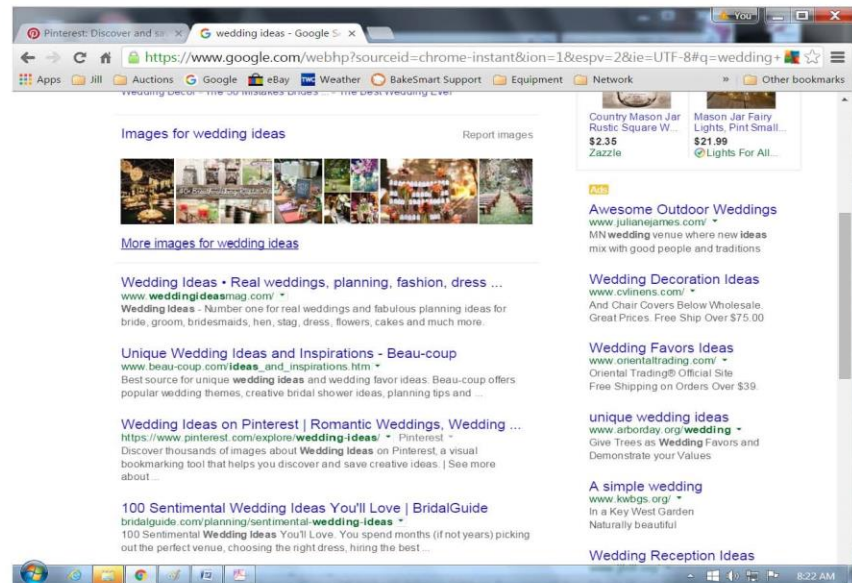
Pinterest: Discover and sa ×
wedding ideas - Google S ×

You

https://www.google.com/webhp?sourceid=chrome-instant&ion=1&espv=2&ie=UTF-8#q=wedding+

Apps Jill Auctions Google eBay Weather BakeSmart Support Equipment Network » Other bookmarks

Images for wedding ideas
Report images

More images for wedding ideas

Wedding Ideas • Real weddings, planning, fashion, dress ...
www.weddingideasmag.com/
Wedding Ideas - Number one for real weddings and fabulous planning ideas for bride, groom, bridesmaids, hen, stag, dress, flowers, cakes and much more.

Unique Wedding Ideas and Inspirations - Beau-coup
www.beau-coup.com/ideas_and_inspirations.htm
Best source for unique wedding ideas and wedding favor ideas. Beau-coup offers popular wedding themes, creative bridal shower ideas, planning tips and ...

Wedding Ideas on Pinterest | Romantic Weddings, Wedding ...
https://www.pinterest.com/explore/wedding-ideas/ Pinterest
Discover thousands of images about Wedding Ideas on Pinterest, a visual bookmarking tool that helps you discover and save creative ideas. | See more about ...

100 Sentimental Wedding Ideas You'll Love | BridalGuide
bridalguide.com/planning/sentimental-wedding-ideas
100 Sentimental Wedding Ideas You'll Love. You spend months (if not years) picking out the perfect venue, choosing the right dress, hiring the best ...

Country Mason Jar Rustic Square W...
$2.35
Zazzle

Mason Jar Fairy Lights, Pint Small...
$21.99
Lights For All...

Ads

Awesome Outdoor Weddings
www.julianejames.com/
MN wedding venue where new ideas mix with good people and traditions

Wedding Decoration Ideas
www.cvlinens.com/
And Chair Covers Below Wholesale. Great Prices. Free Ship Over $75.00

Wedding Favors Ideas
www.orientaltrading.com/
Oriental Trading® Official Site
Free Shipping on Orders Over $39.

unique wedding ideas
www.arborday.org/wedding
Give Trees as Wedding Favors and Demonstrate your Values

A simple wedding
www.kwbgs.org/
In a Key West Garden
Naturally beautiful

Wedding Reception Ideas

8:22 AM